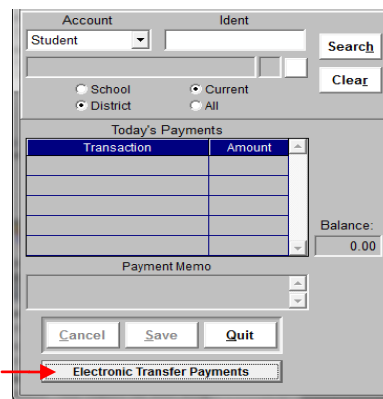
Account
Ident
Student
Search
Clear
School
Current
District
All
Today's Payments

| Transaction | Amount |
|---|---|
| | |
| | |
| | |
| | |
| | |

Balance:
0.00
Payment Memo
Cancel
Save
Quit
Electronic Transfer Payments